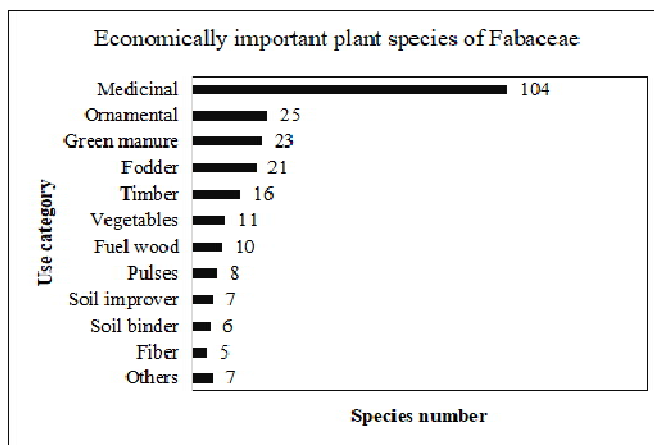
Economically important plant species of Fabaceae

Use category

Medicinal 104
Ornamental 25
Green manure 23
Fodder 21
Timber 16
Vegetables 11
Fuel wood 10
Pulses 8
Soil improver 7
Soil binder 6
Fiber 5
Others 7

Species number